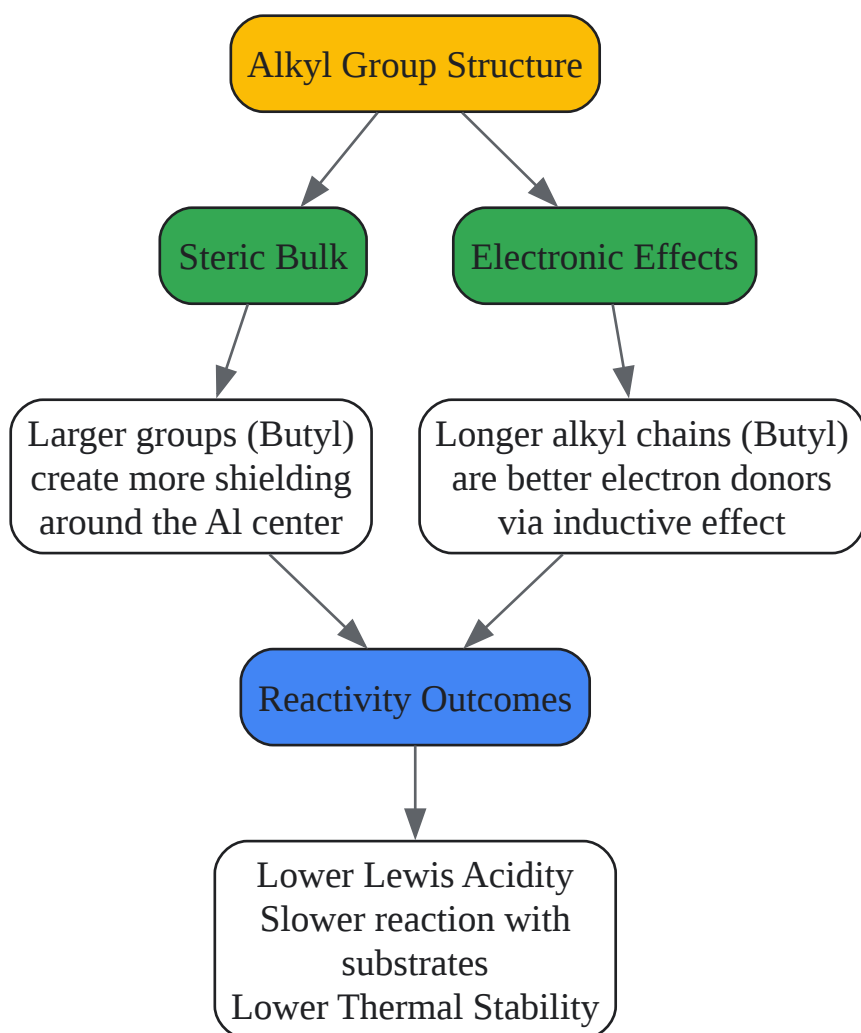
Alkyl Group Structure

Steric Bulk

Electronic Effects

Larger groups (Butyl) create more shielding around the Al center

Longer alkyl chains (Butyl) are better electron donors via inductive effect

Reactivity Outcomes

Lower Lewis Acidity
Slower reaction with substrates
Lower Thermal Stability